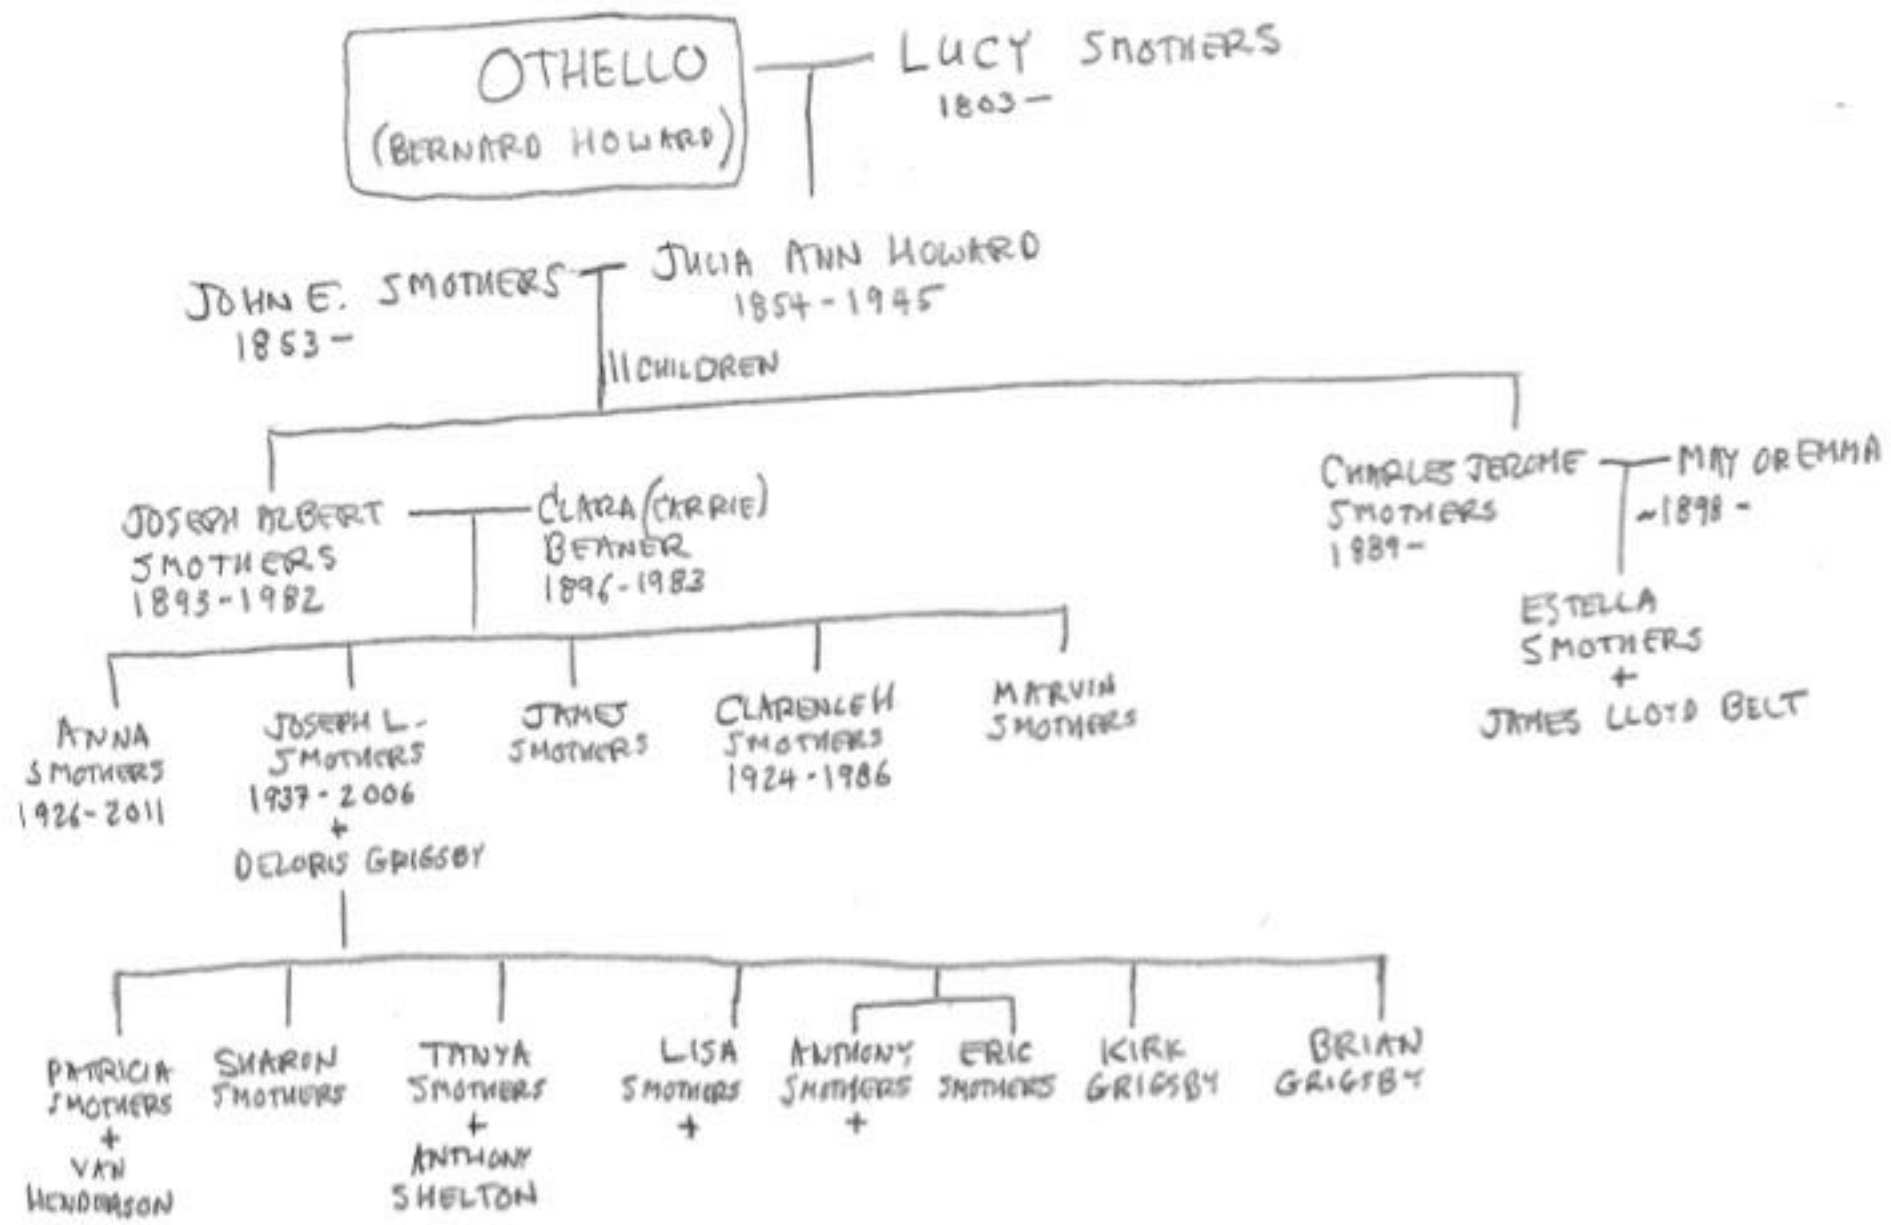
OTHELLO
(BERNARD HOWARD)

LUCY SMOTHERS
1803 –

JOHN E. SMOTHERS
1853 –

JULIA ANN HOWARD
1854 - 1945

11 CHILDREN

JOSEPH ALBERT SMOTHERS
1893 - 1982

CLARA (CARRIE) BEANER
1896 - 1983

CHARLES JEROME SMOTHERS
1889 –

MAY OR EMMA
~1898 –

ESTELLA SMOTHERS
+
JAMES LLOYD BELT

ANNA SMOTHERS
1926 - 2011

JOSEPH L. SMOTHERS
1937 - 2006
+
DELORIS GRIGSBY

JAMES SMOTHERS

CLARENCE H SMOTHERS
1924 - 1986

MARVIN SMOTHERS

PATRICIA SMOTHERS
+
VAN HENDERSON

SHARON SMOTHERS

TANYA SMOTHERS
+
ANTHONY SHELTON

LISA SMOTHERS
+

ANTHONY SMOTHERS
+

ERIC SMOTHERS

KIRK GRIGSBY

BRIAN GRIGSBY